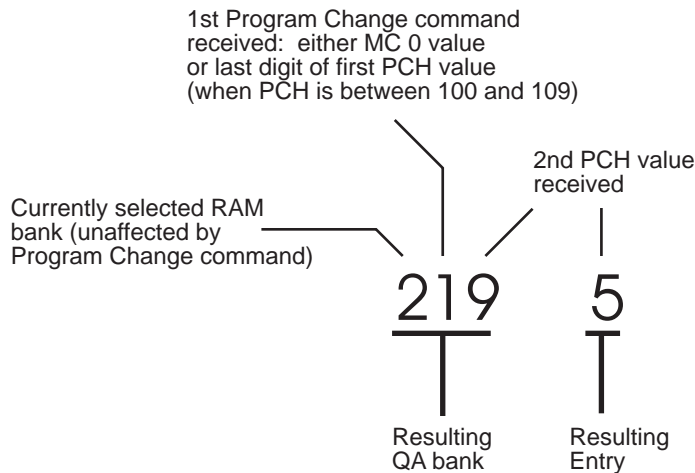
1st Program Change command received: either MC 0 value or last digit of first PCH value (when PCH is between 100 and 109)

2nd PCH value received

Currently selected RAM bank (unaffected by Program Change command)

219 5

Resulting QA bank

Resulting Entry